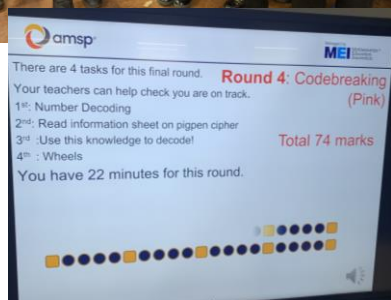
amsp

MEI

There are 4 tasks for this final round.

Round 4: Codebreaking (Pink)

Your teachers can help check you are on track.

$1^{st}$: Number Decoding

$2^{nd}$: Read information sheet on pigpen cipher

$3^{rd}$ :Use this knowledge to decode!

$4^{th}$ : Wheels

Total 74 marks

You have 22 minutes for this round.